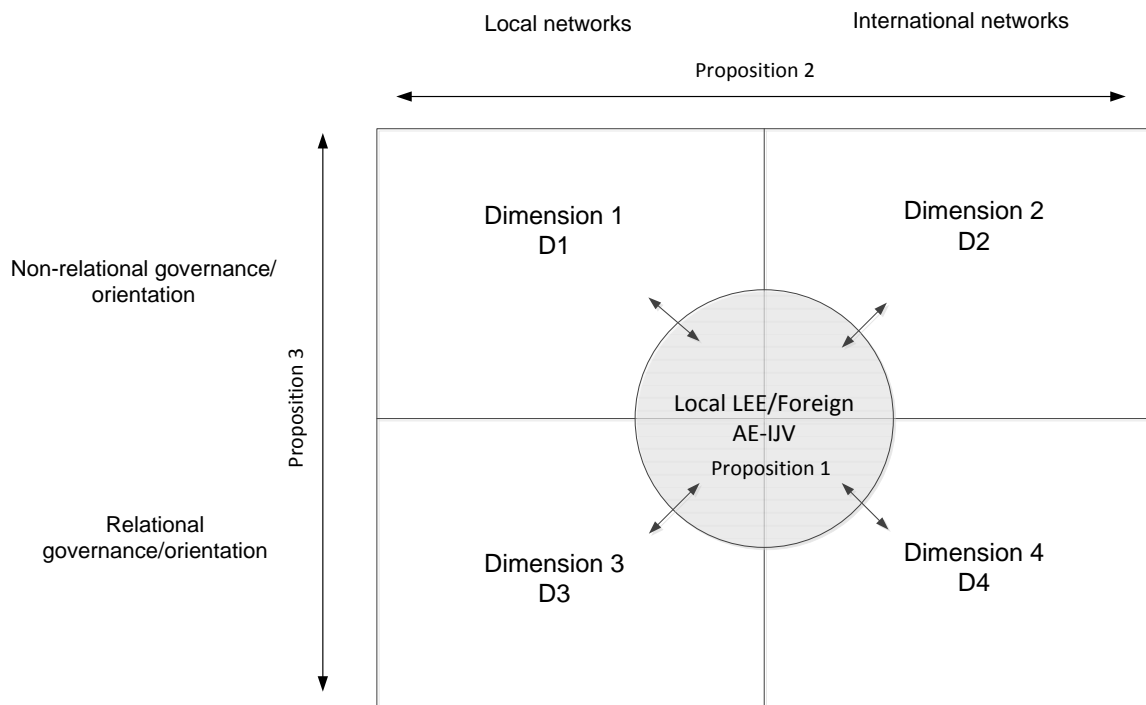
Local networks

International networks

Proposition 2

Non-relational governance/ orientation

Proposition 3

Relational governance/orientation

Dimension 1
D1

Dimension 2
D2

Local LEE/Foreign AE-IJV

Proposition 1

Dimension 3
D3

Dimension 4
D4